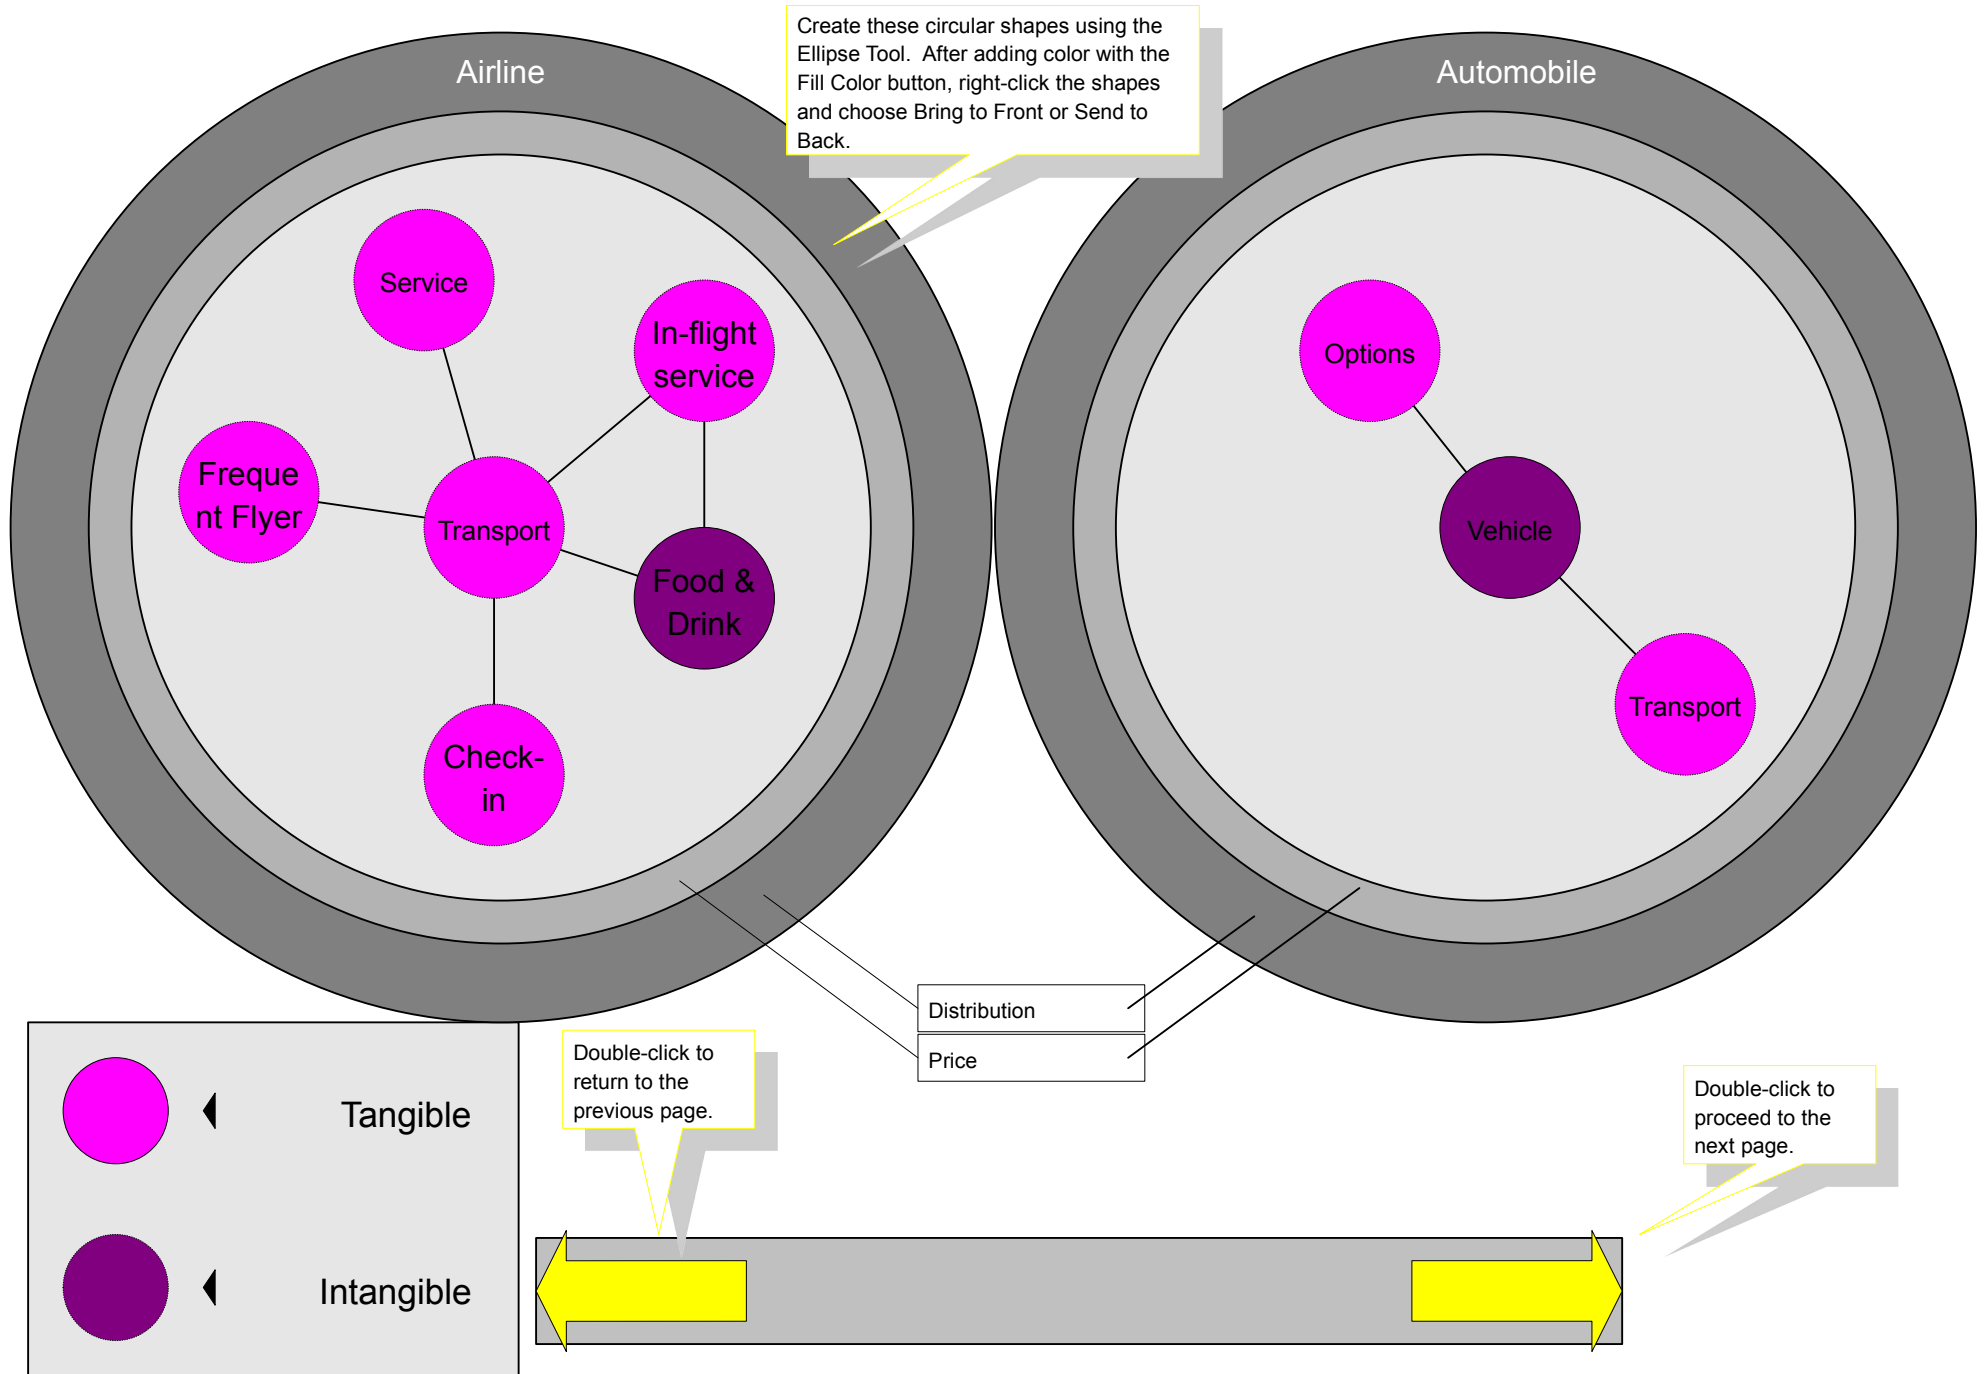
Airline

Create these circular shapes using the Ellipse Tool. After adding color with the Fill Color button, right-click the shapes and choose Bring to Front or Send to Back.

Automobile

Service

In-flight service

Frequent Flyer

Transport

Food & Drink

Check-in

Options

Vehicle

Transport

Distribution

Price

Tangible

Intangible

Double-click to return to the previous page.

Double-click to proceed to the next page.